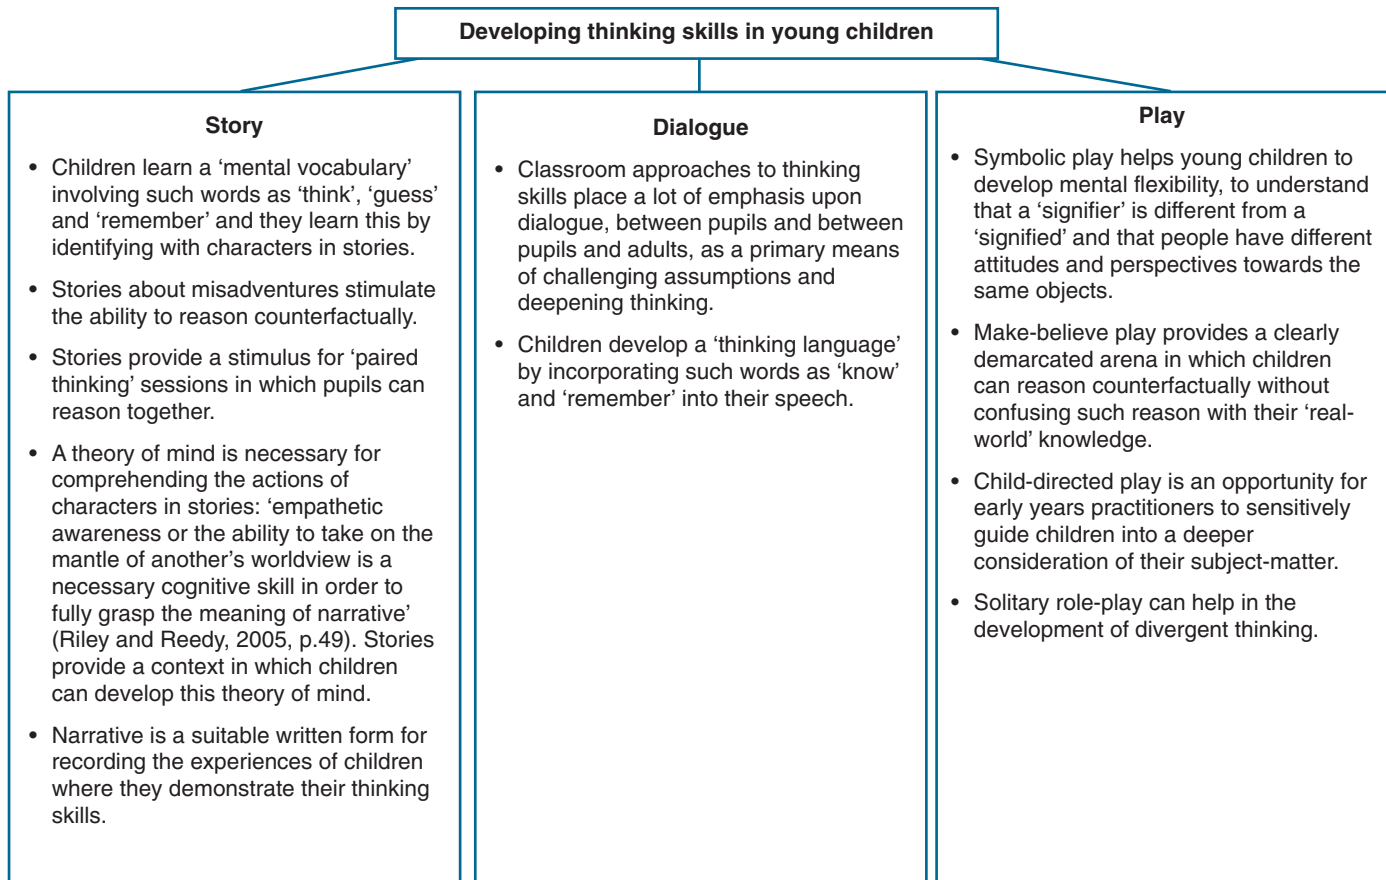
Developing thinking skills in young children

Story

• Children learn a 'mental vocabulary' involving such words as 'think', 'guess' and 'remember' and they learn this by identifying with characters in stories.

• Stories about misadventures stimulate the ability to reason counterfactually.

• Stories provide a stimulus for 'paired thinking' sessions in which pupils can reason together.

• A theory of mind is necessary for comprehending the actions of characters in stories: 'empathetic awareness or the ability to take on the mantle of another's worldview is a necessary cognitive skill in order to fully grasp the meaning of narrative' (Riley and Reedy, 2005, p.49). Stories provide a context in which children can develop this theory of mind.

• Narrative is a suitable written form for recording the experiences of children where they demonstrate their thinking skills.

Dialogue

• Classroom approaches to thinking skills place a lot of emphasis upon dialogue, between pupils and between pupils and adults, as a primary means of challenging assumptions and deepening thinking.

• Children develop a 'thinking language' by incorporating such words as 'know' and 'remember' into their speech.

Play

• Symbolic play helps young children to develop mental flexibility, to understand that a 'signifier' is different from a 'signified' and that people have different attitudes and perspectives towards the same objects.

• Make-believe play provides a clearly demarcated arena in which children can reason counterfactually without confusing such reason with their 'real-world' knowledge.

• Child-directed play is an opportunity for early years practitioners to sensitively guide children into a deeper consideration of their subject-matter.

• Solitary role-play can help in the development of divergent thinking.